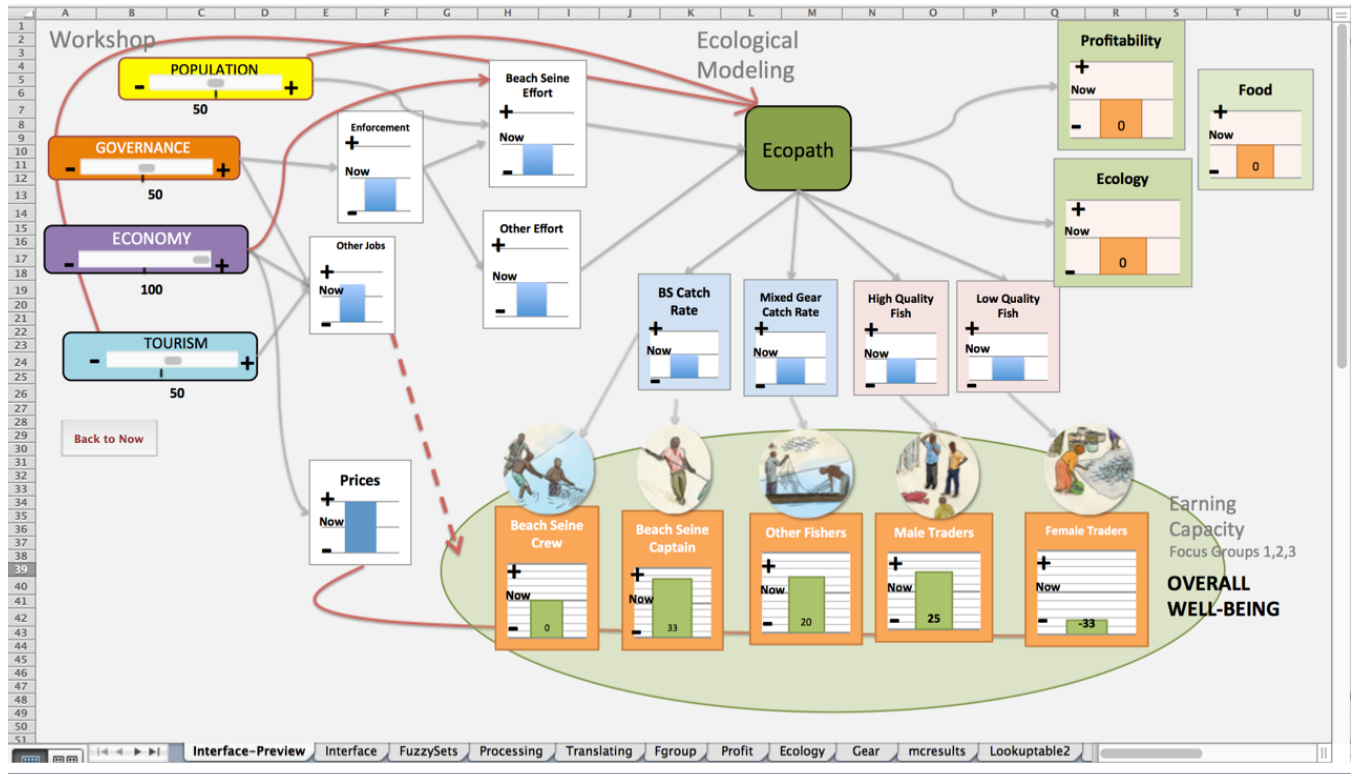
| A | B | C | D | E | F | G | H | I | J | K | L | M | N | O | P | Q | R | S | T | U |
|---|---|---|---|---|---|---|---|---|---|---|---|---|---|---|---|---|---|---|---|---|

Workshop

POPULATION
- +
50

GOVERNANCE
- +
50

ECONOMY
- +
100

TOURISM
- +
50

Back to Now

Enforcement
+
Now
-

Other Jobs
+
Now
-

Prices
+
Now
-

Beach Seine Effort
+
Now
-

Other Effort
+
Now
-

Ecological Modeling

Ecopath

Profitability
+
Now
- 0

Food
+
Now
- 0

Ecology
+
Now
- 0

BS Catch Rate
+
Now
-

Mixed Gear Catch Rate
+
Now
-

High Quality Fish
+
Now
-

Low Quality Fish
+
Now
-

Beach Seine Crew
+
Now
- 0

Beach Seine Captain
+
Now
- 33

Other Fishers
+
Now
- 20

Male Traders
+
Now
- 25

Female Traders
+
Now
- -33

Earning Capacity
Focus Groups 1,2,3

OVERALL WELL-BEING

Interface-Preview | Interface | FuzzySets | Processing | Translating | Fgroup | Profit | Ecology | Gear | mcresults | Lookuptable2